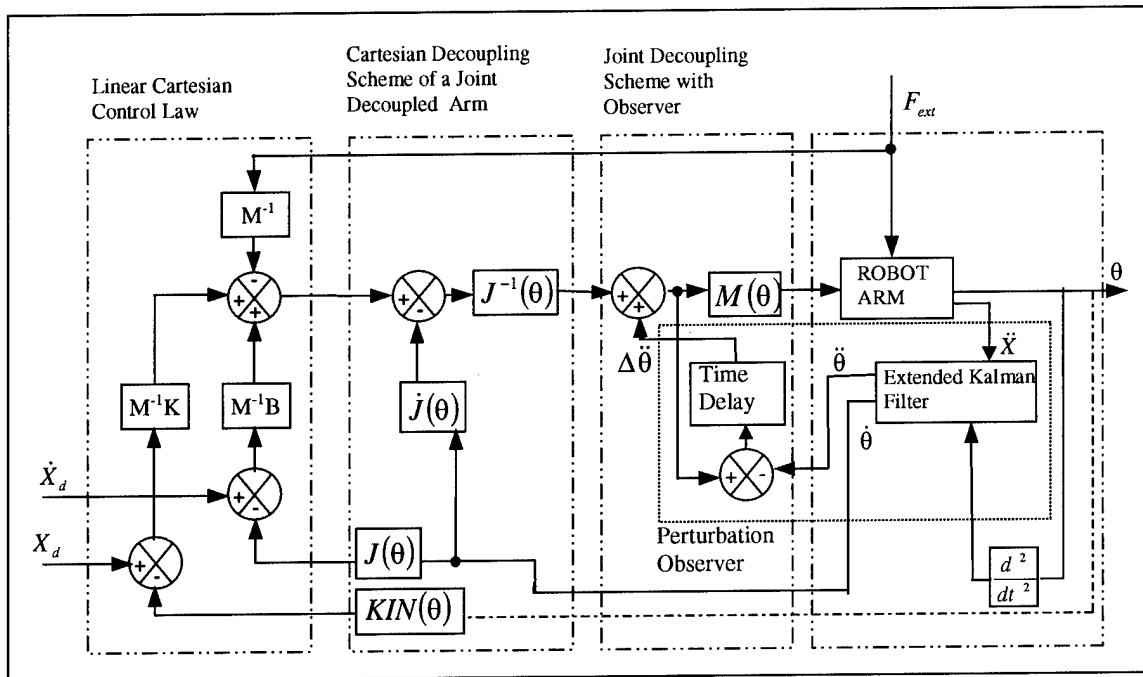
Linear Cartesian Control Law

Cartesian Decoupling Scheme of a Joint Decoupled Arm

Joint Decoupling Scheme with Observer

$F_{ext}$

$M^{-1}$

-

+

+

+

-

$J^{-1}(\theta)$

+

+

$M(\theta)$

ROBOT ARM

$\theta$

$\ddot{X}$

$\Delta\ddot{\theta}$

Time Delay

$\ddot{\theta}$

Extended Kalman Filter

$\dot{\theta}$

$M^{-1}K$

$M^{-1}B$

$\dot{J}(\theta)$

$\dot{X}_d$

+

-

+

-

$X_d$

+

-

$J(\theta)$

Perturbation Observer

$\frac{d^2}{dt^2}$

$KIN(\theta)$